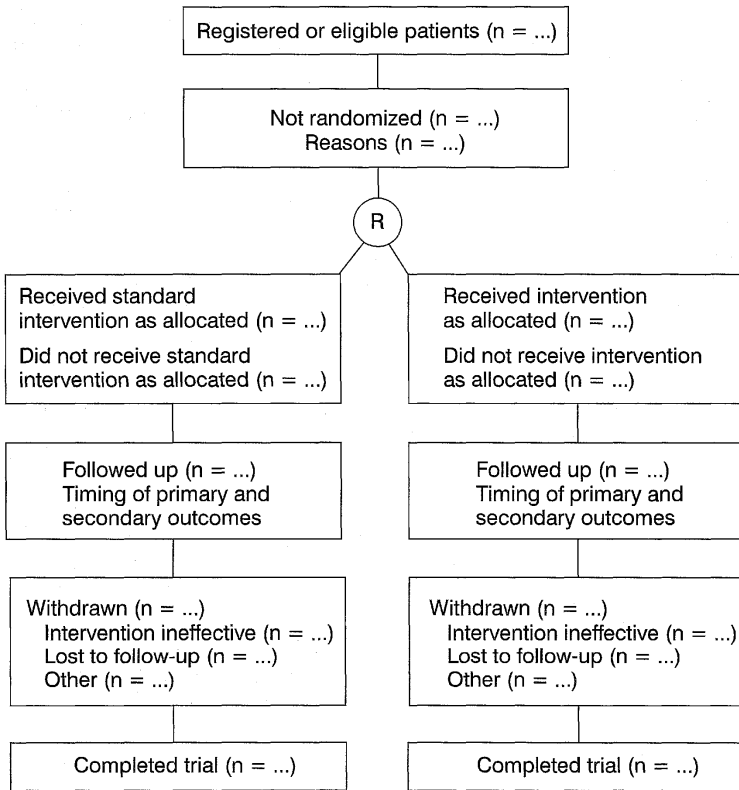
Registered or eligible patients (n = ...)

Not randomized (n = ...)
Reasons (n = ...)

R

Received standard intervention as allocated (n = ...)

Did not receive standard intervention as allocated (n = ...)

Followed up (n = ...)
Timing of primary and secondary outcomes

Withdrawn (n = ...)
Intervention ineffective (n = ...)
Lost to follow-up (n = ...)
Other (n = ...)

Completed trial (n = ...)

Received intervention as allocated (n = ...)

Did not receive intervention as allocated (n = ...)

Followed up (n = ...)
Timing of primary and secondary outcomes

Withdrawn (n = ...)
Intervention ineffective (n = ...)
Lost to follow-up (n = ...)
Other (n = ...)

Completed trial (n = ...)